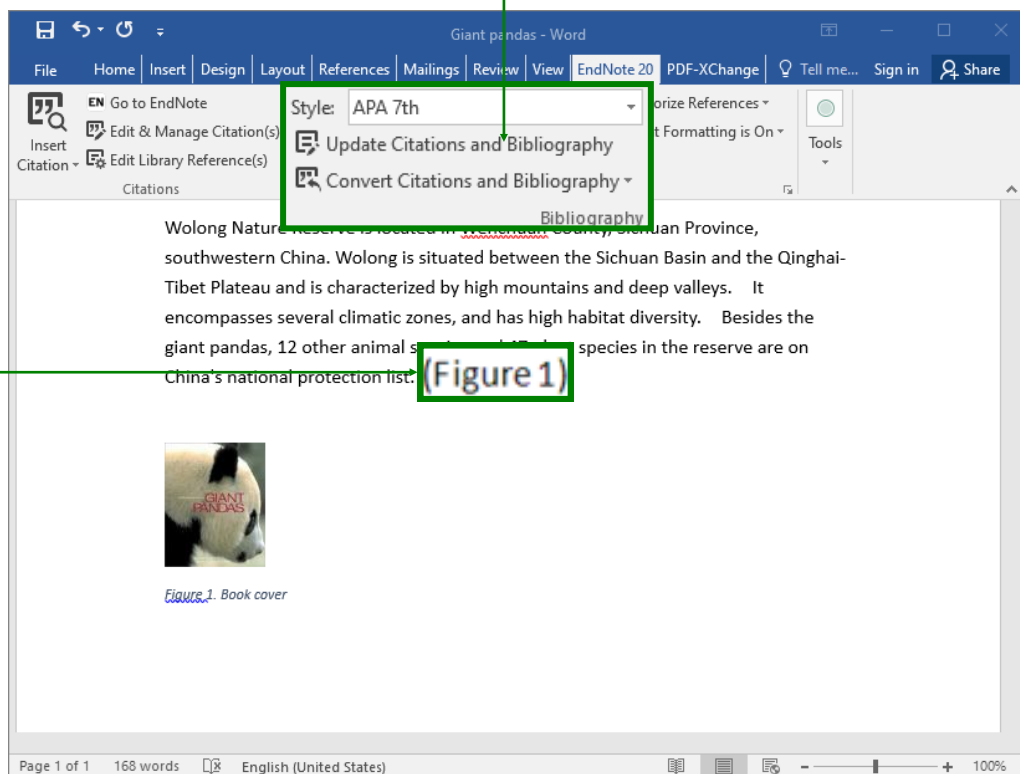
Giant pandas - Word

File Home Insert Design Layout References Mailings Review View EndNote 20 PDF-XChange Tell me... Sign in Share

Insert Citation

EN Go to EndNote
Edit & Manage Citation(s)
Edit Library Reference(s)
Citations

Style: APA 7th
Update Citations and Bibliography
Convert Citations and Bibliography
Bibliography

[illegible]orize References
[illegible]t Formatting is On

Tools

Wolong Nature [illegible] County, Sichuan Province, southwestern China. Wolong is situated between the Sichuan Basin and the Qinghai-Tibet Plateau and is characterized by high mountains and deep valleys. It encompasses several climatic zones, and has high habitat diversity. Besides the giant pandas, 12 other animal s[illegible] species in the reserve are on China's national protection list. (Figure 1)

GIANT PANDAS

Figure 1. Book cover

Page 1 of 1 168 words English (United States) 100%